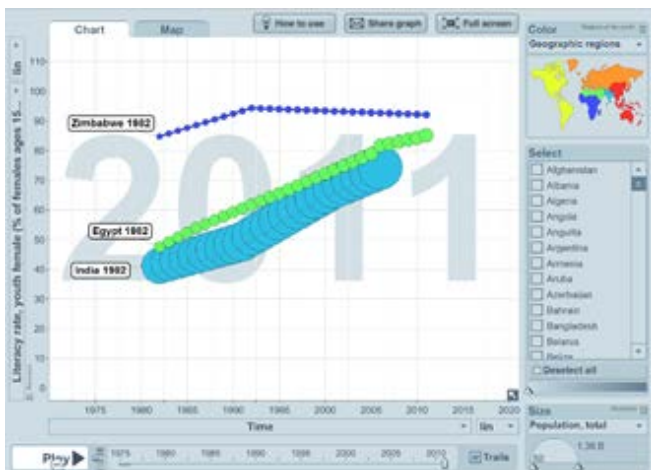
Chart
Map
How to use
Share graph
Full screen
Color
Geographic regions
Select
Afghanistan
Albania
Algeria
Angola
Anguilla
Argentina
Armenia
Aruba
Azerbaijan
Bahrain
Bangladesh
Belarus
Belize
Deselect all
Size
Population, total
1.36 B

lin
Literacy rate, youth female (% of females ages 15...
110
100
90
80
70
60
50
40
30
2011
Zimbabwe 1982
Egypt 1982
India 1982
1975
1980
1985
1990
1995
2000
2005
2010
2015
2020
Time
lin
Play
1975
1980
1985
1990
1995
2000
2005
2010
Trails